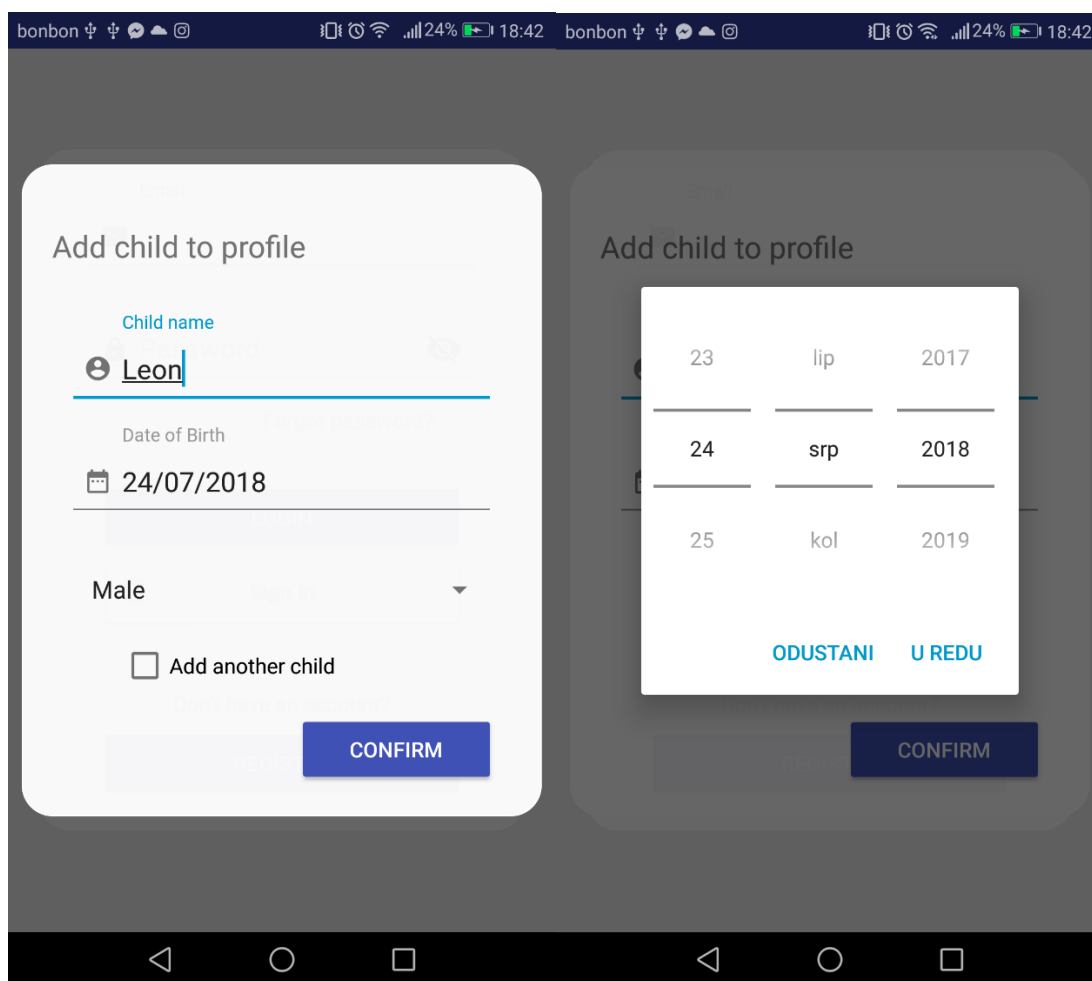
bonbon 24% 18:42

Email

Add child to profile

Child name

Password

Leon

Forgot password?

Date of Birth

24/07/2018

Login

Male

Sign in

Add another child

Don't have an account?

Register

CONFIRM

bonbon 24% 18:42

Email

Add child to profile

| 23 | lip | 2017 |
|---|---|---|
| 24 | srp | 2018 |
| 25 | kol | 2019 |

ODUSTANI U REDU

Don't have an account?

Register

CONFIRM